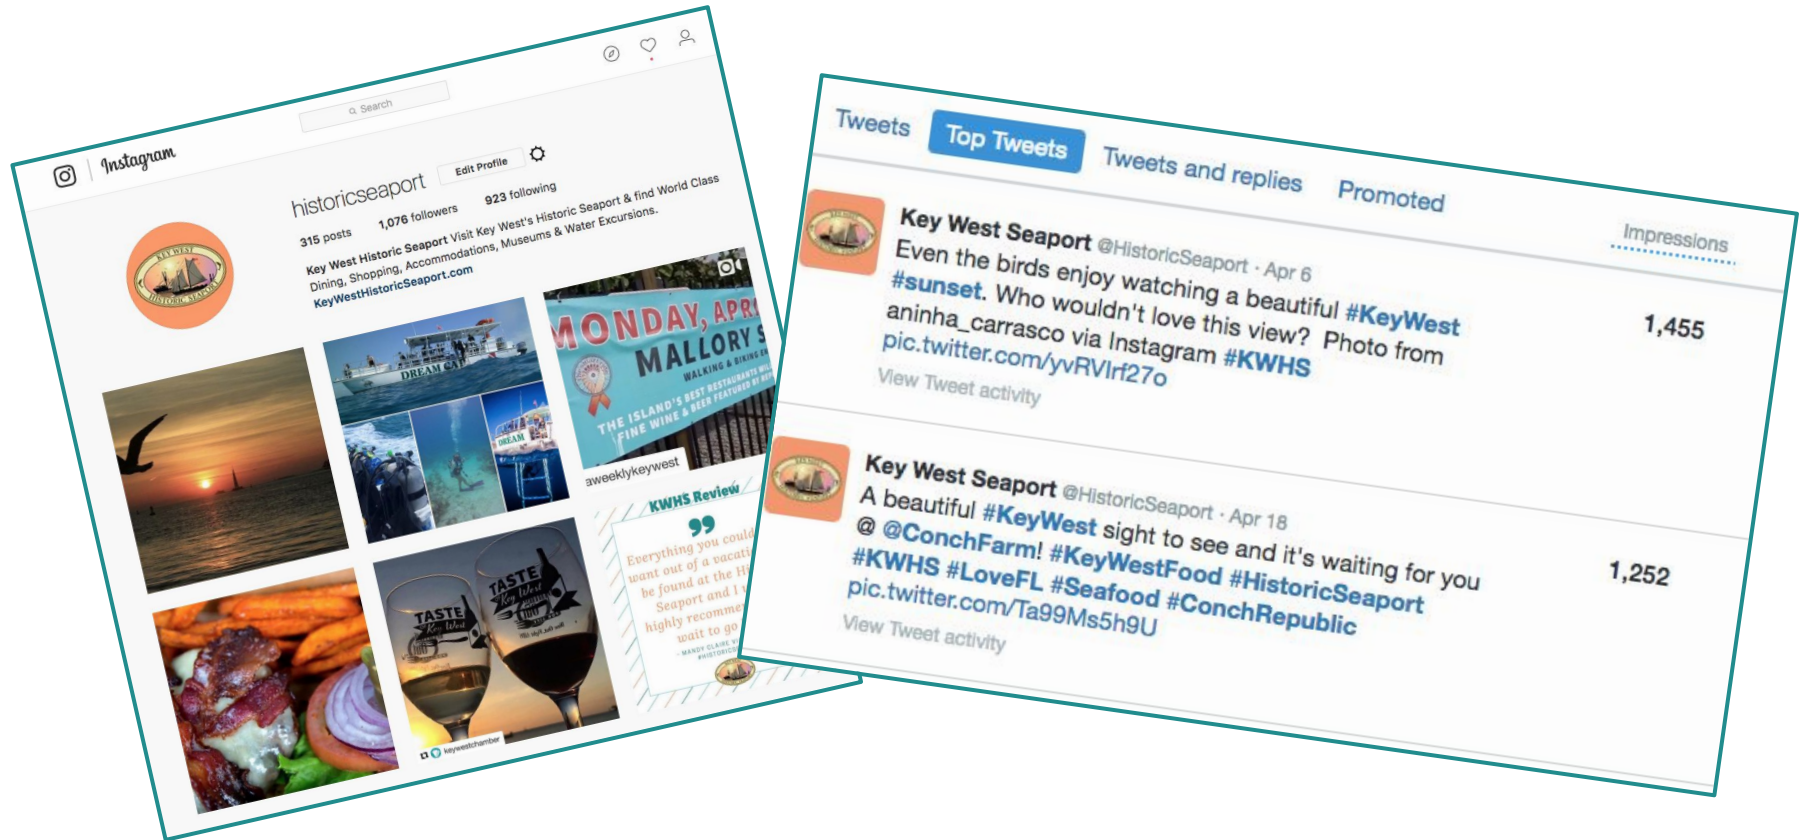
Instagram

Search

historicseaport Edit Profile

315 posts 1,076 followers 923 following

Key West Historic Seaport Visit Key West's Historic Seaport & find World Class Dining, Shopping, Accommodations, Museums & Water Excursions.
KeyWestHistoricSeaport.com

DREAM CAT

MONDAY, APR
MALLORY S
WALKING & BIKING
THE ISLAND'S BEST RESTAURANTS WILL
FINE WINE & BEER FEATURED
aweeklykeywest

KWHS Review
Everything you could want out of a vacati be found at the Hi Seaport and I highly recomme wait to go

TASTE Key West
TASTE Key West
keywestchamber

Tweets Top Tweets Tweets and replies Promoted

Impressions

Key West Seaport @HistoricSeaport · Apr 6
Even the birds enjoy watching a beautiful #KeyWest #sunset. Who wouldn't love this view? Photo from aninha_carrasco via Instagram #KWHS pic.twitter.com/yvRVlrf27o
View Tweet activity

1,455

Key West Seaport @HistoricSeaport · Apr 18
A beautiful #KeyWest sight to see and it's waiting for you @ @ConchFarm! #KeyWestFood #HistoricSeaport #KWHS #LoveFL #Seafood #ConchRepublic pic.twitter.com/Ta99Ms5h9U
View Tweet activity

1,252